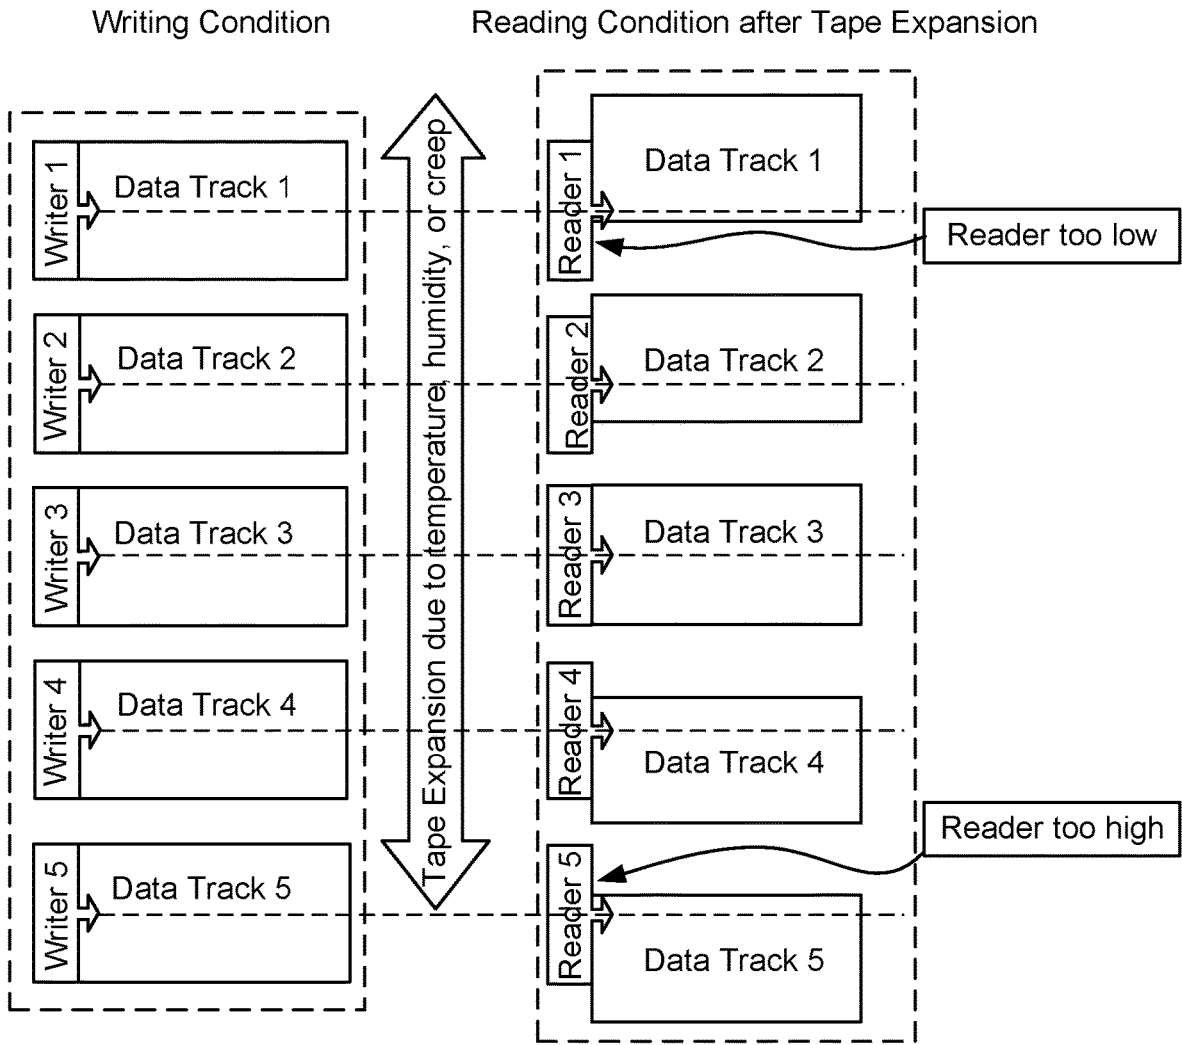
Writing Condition

Reading Condition after Tape Expansion

Writer 1
Data Track 1

Writer 2
Data Track 2

Writer 3
Data Track 3

Writer 4
Data Track 4

Writer 5
Data Track 5

Tape Expansion due to temperature, humidity, or creep

Reader 1
Data Track 1

Reader too low

Reader 2
Data Track 2

Reader 3
Data Track 3

Reader 4
Data Track 4

Reader too high

Reader 5
Data Track 5